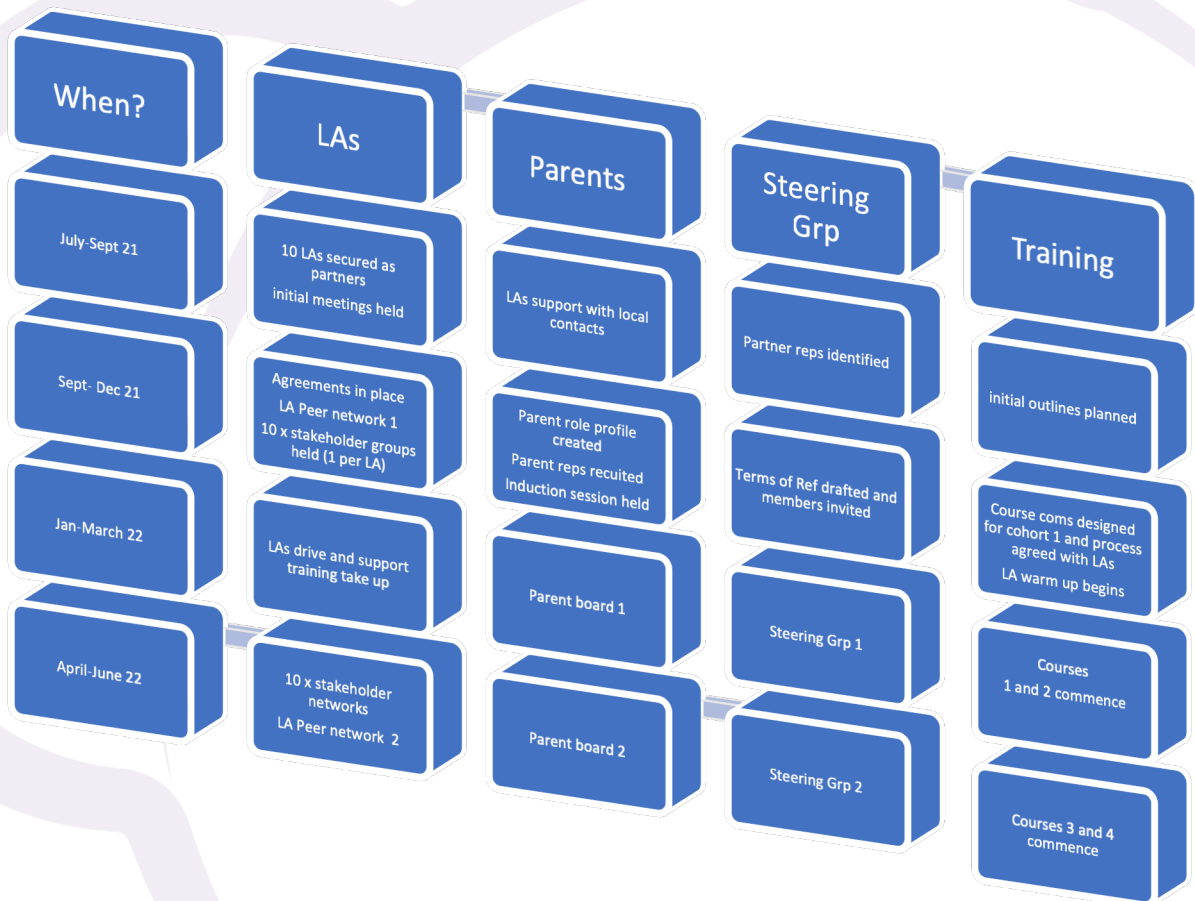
When?

July-Sept 21

Sept- Dec 21

Jan-March 22

April-June 22

LAs

10 LAs secured as partners
initial meetings held

Agreements in place
LA Peer network 1
10 x stakeholder groups held (1 per LA)

LAs drive and support training take up

10 x stakeholder networks
LA Peer network 2

Parents

LAs support with local contacts

Parent role profile created
Parent reps recuited
Induction session held

Parent board 1

Parent board 2

Steering Grp

Partner reps identified

Terms of Ref drafted and members invited

Steering Grp 1

Steering Grp 2

Training

initial outlines planned

Course coms designed for cohort 1 and process agreed with LAs
LA warm up begins

Courses
1 and 2 commence

Courses 3 and 4 commence